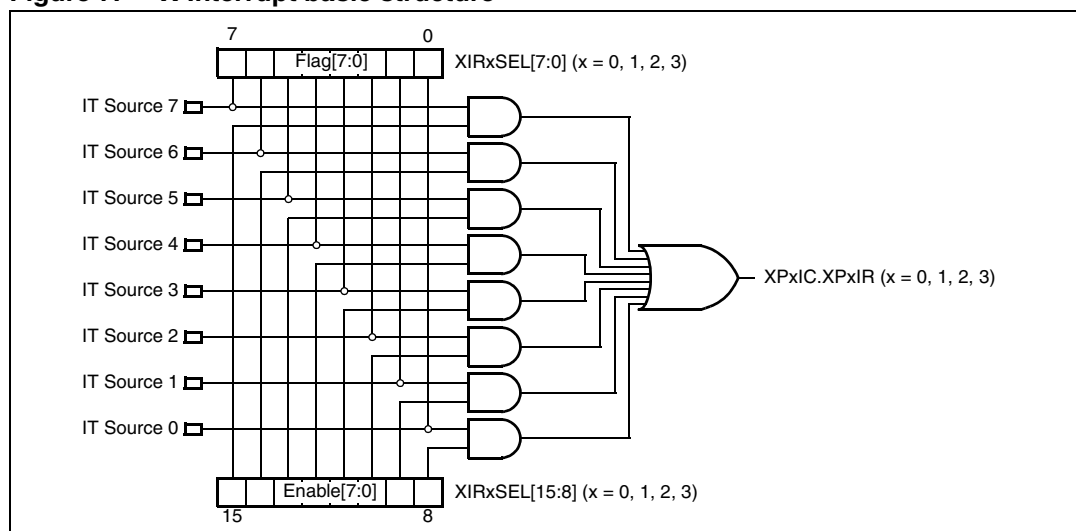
Figure 7. X-interrupt basic structure

7

0

Flag[7:0]

XIRxSEL[7:0] (x = 0, 1, 2, 3)

IT Source 7

IT Source 6

IT Source 5

IT Source 4

IT Source 3

IT Source 2

IT Source 1

IT Source 0

XPxIC.XPxIR (x = 0, 1, 2, 3)

Enable[7:0]

XIRxSEL[15:8] (x = 0, 1, 2, 3)

15

8